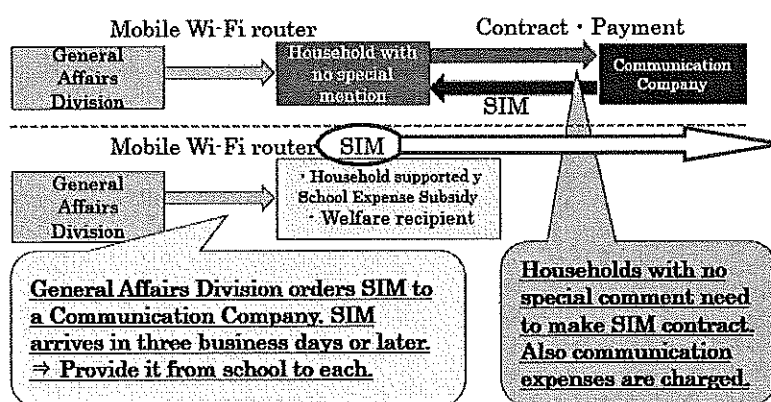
Mobile Wi-Fi router

Contract・Payment

General Affairs Division

Household with no special mention

Communication Company

SIM

Mobile Wi-Fi router

SIM

General Affairs Division

・Household supported y School Expense Subsidy
・Welfare recipient

General Affairs Division orders SIM to a Communication Company. SIM arrives in three business days or later.
⇒ Provide it from school to each.

Households with no special comment need to make SIM contract. Also communication expenses are charged.